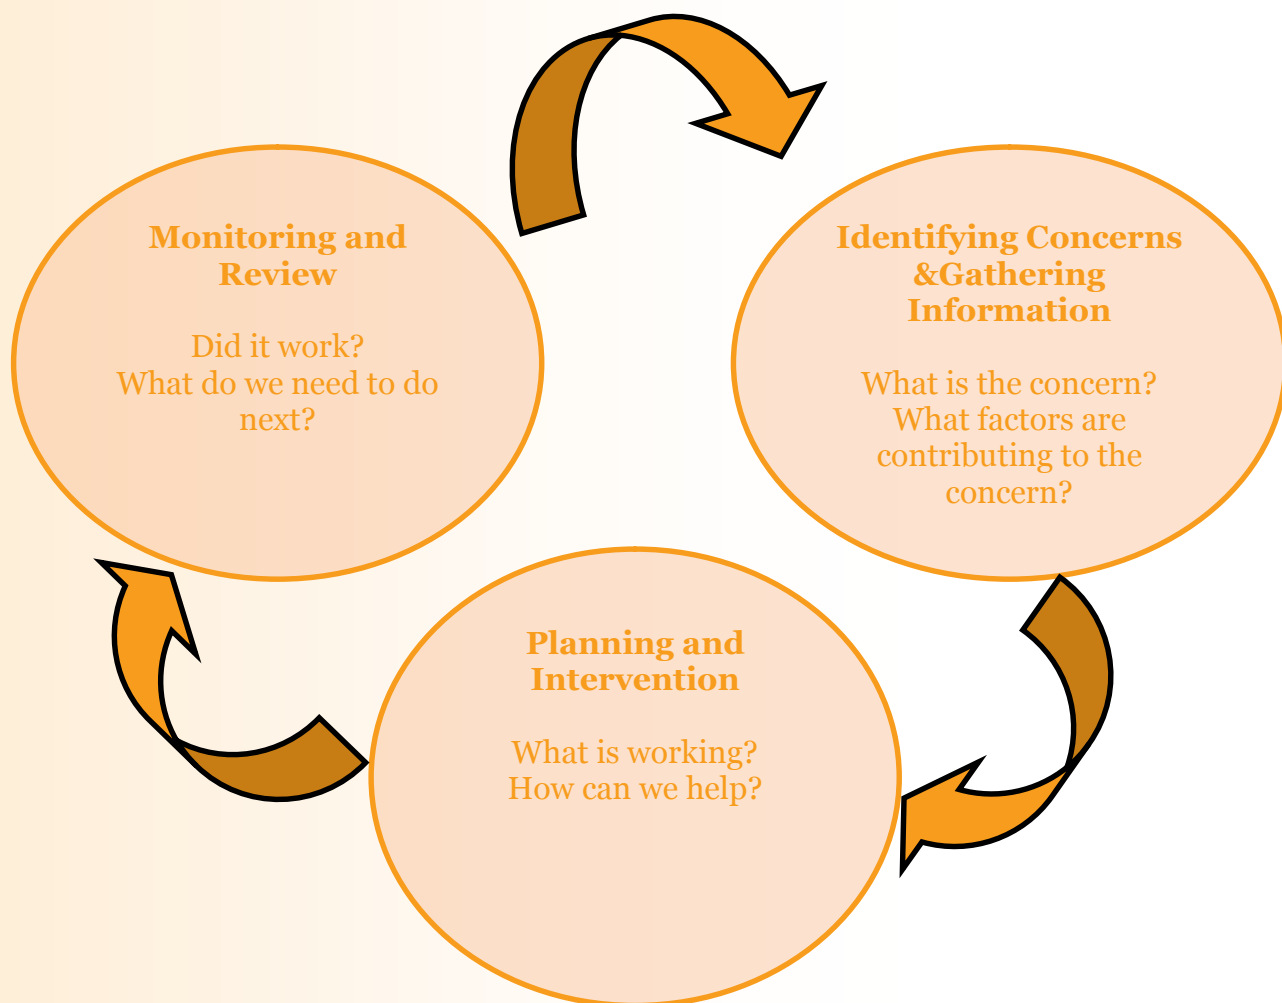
Monitoring and Review

Did it work?
What do we need to do next?

Identifying Concerns &Gathering Information

What is the concern?
What factors are contributing to the concern?

Planning and Intervention

What is working?
How can we help?